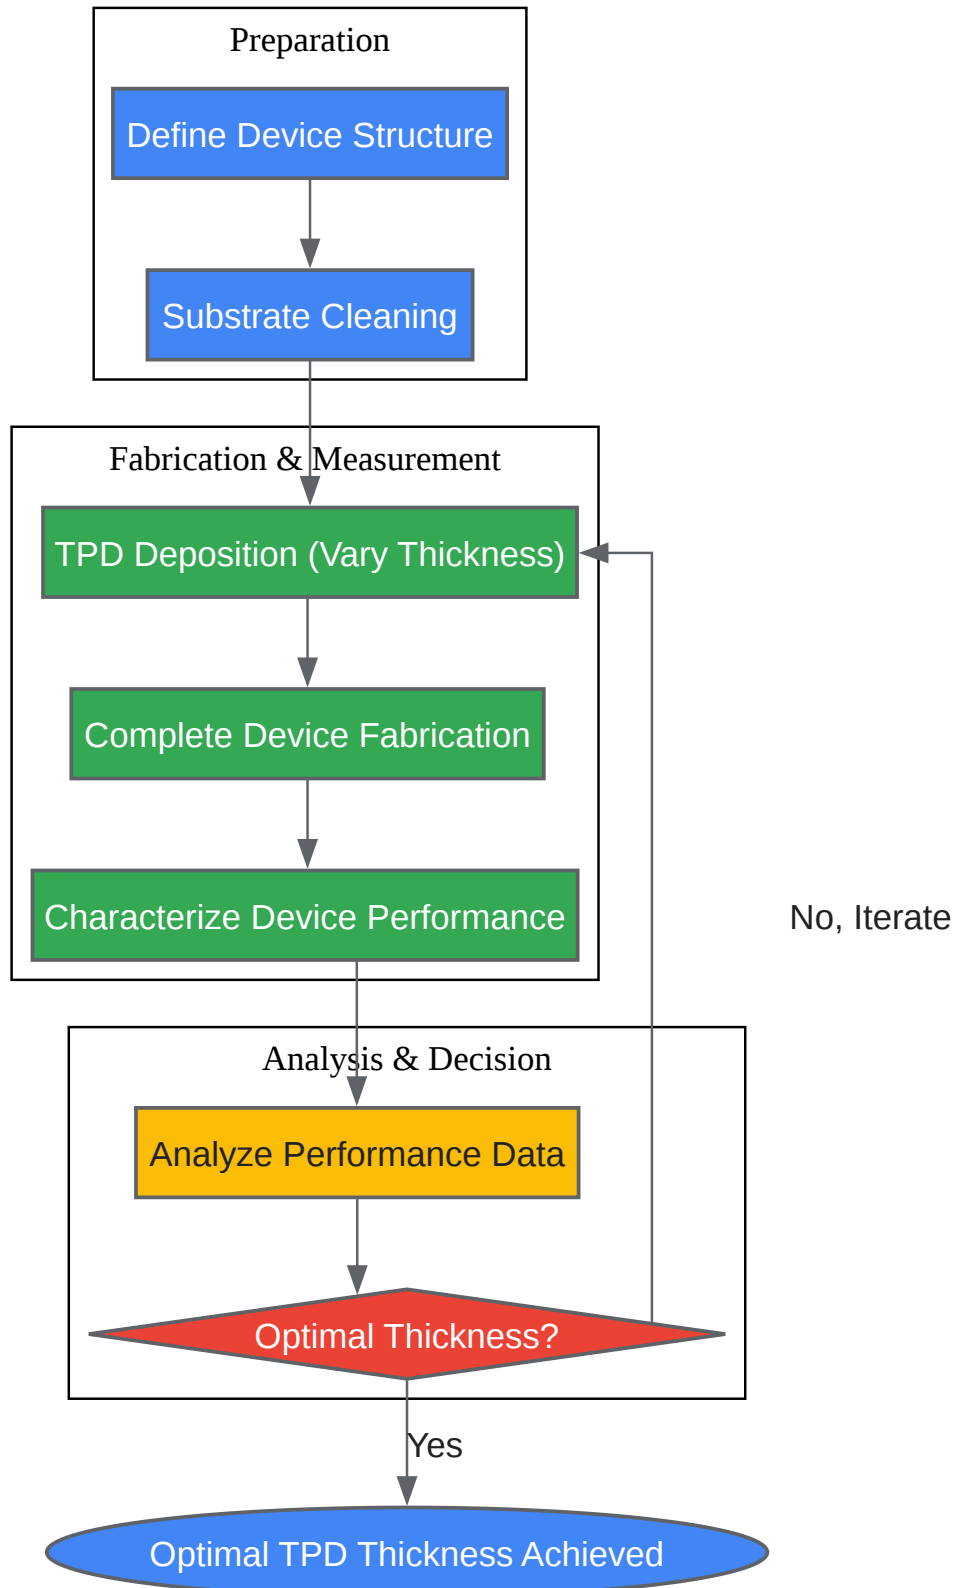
Preparation

Define Device Structure

Substrate Cleaning

Fabrication & Measurement

TPD Deposition (Vary Thickness)

Complete Device Fabrication

Characterize Device Performance

No, Iterate

Analysis & Decision

Analyze Performance Data

Optimal Thickness?

Yes

Optimal TPD Thickness Achieved